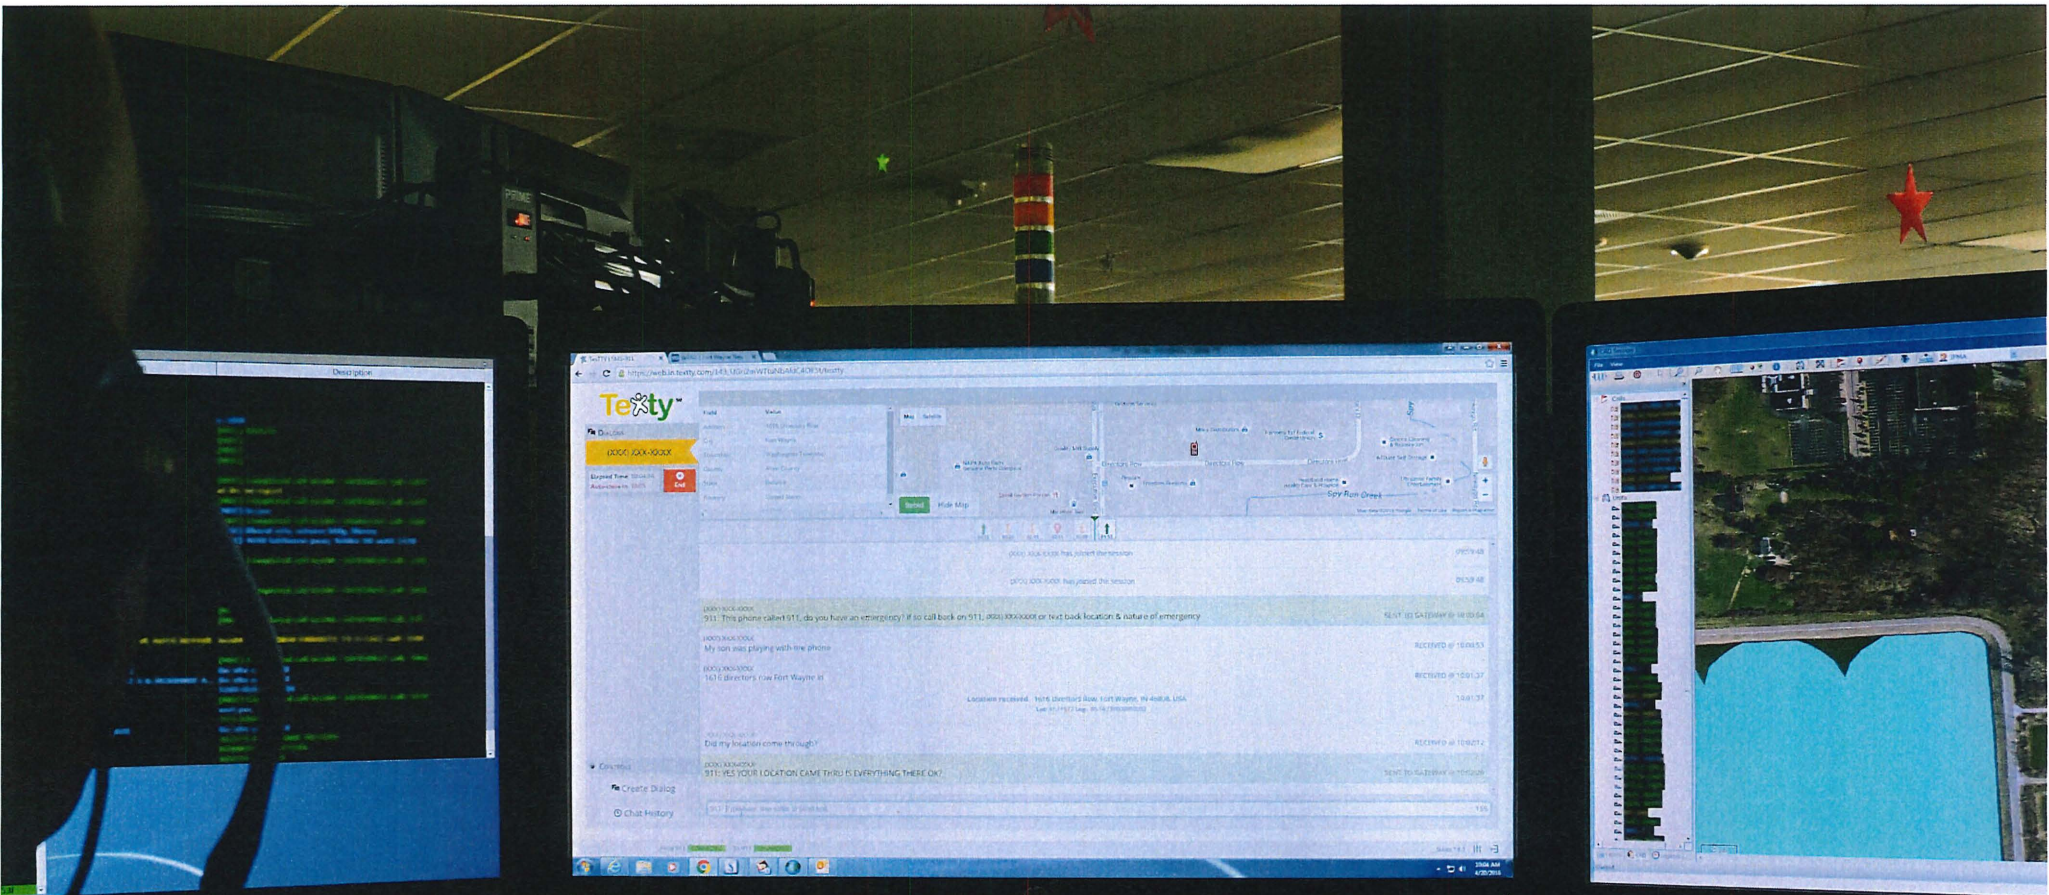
PRIME

Description

Texty

(XXX) XXX-XXXX

End

Field Value

Map Satellite

Spy Run Creek

Resend Hide Map

(XXX) XXX-XXXX has joined the session

(XXX) XXX-XXXX has joined the session

(XXX) XXX-XXXX
911: This phone called 911, do you have an emergency? If so call back on 911, (XXX) XXX-XXXX or text back location & nature of emergency

(XXX) XXX-XXXX
My son was playing with the phone

(XXX) XXX-XXXX
1616 directors row Fort Wayne in

Location received: 1616 Directors Row, Fort Wayne, IN 46808, USA

Did my location come through?

(XXX) XXX-XXXX
911: YES YOUR LOCATION CAME THRU IS EVERYTHING THERE OK?

Create Dialog

Chat History